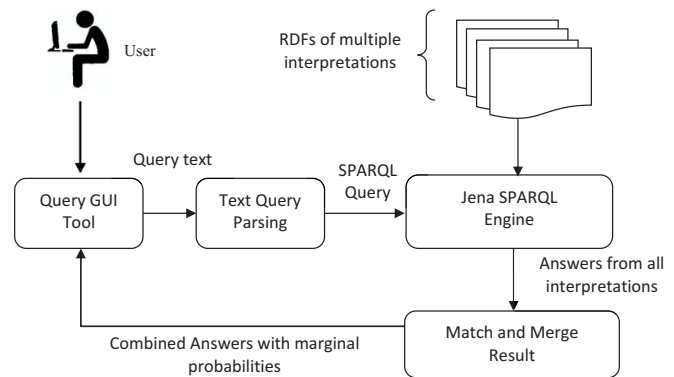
User

RDFs of multiple interpretations

Query text

SPARQL Query

Query GUI Tool

Text Query Parsing

Jena SPARQL Engine

Answers from all interpretations

Match and Merge Result

Combined Answers with marginal probabilities